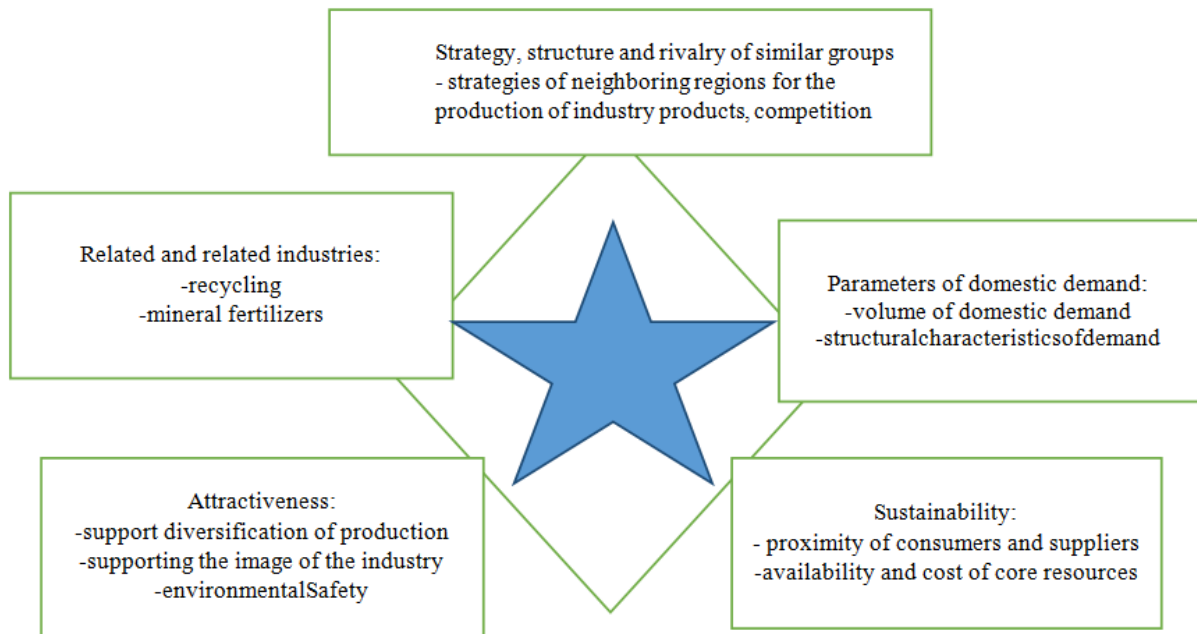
Strategy, structure and rivalry of similar groups
- strategies of neighboring regions for the production of industry products, competition

Related and related industries:
-recycling
-mineral fertilizers

Parameters of domestic demand:
-volume of domestic demand
-structuralcharacteristicsofdemand

Attractiveness:
-support diversification of production
-supporting the image of the industry
-environmentalSafety

Sustainability:
- proximity of consumers and suppliers
-availability and cost of core resources